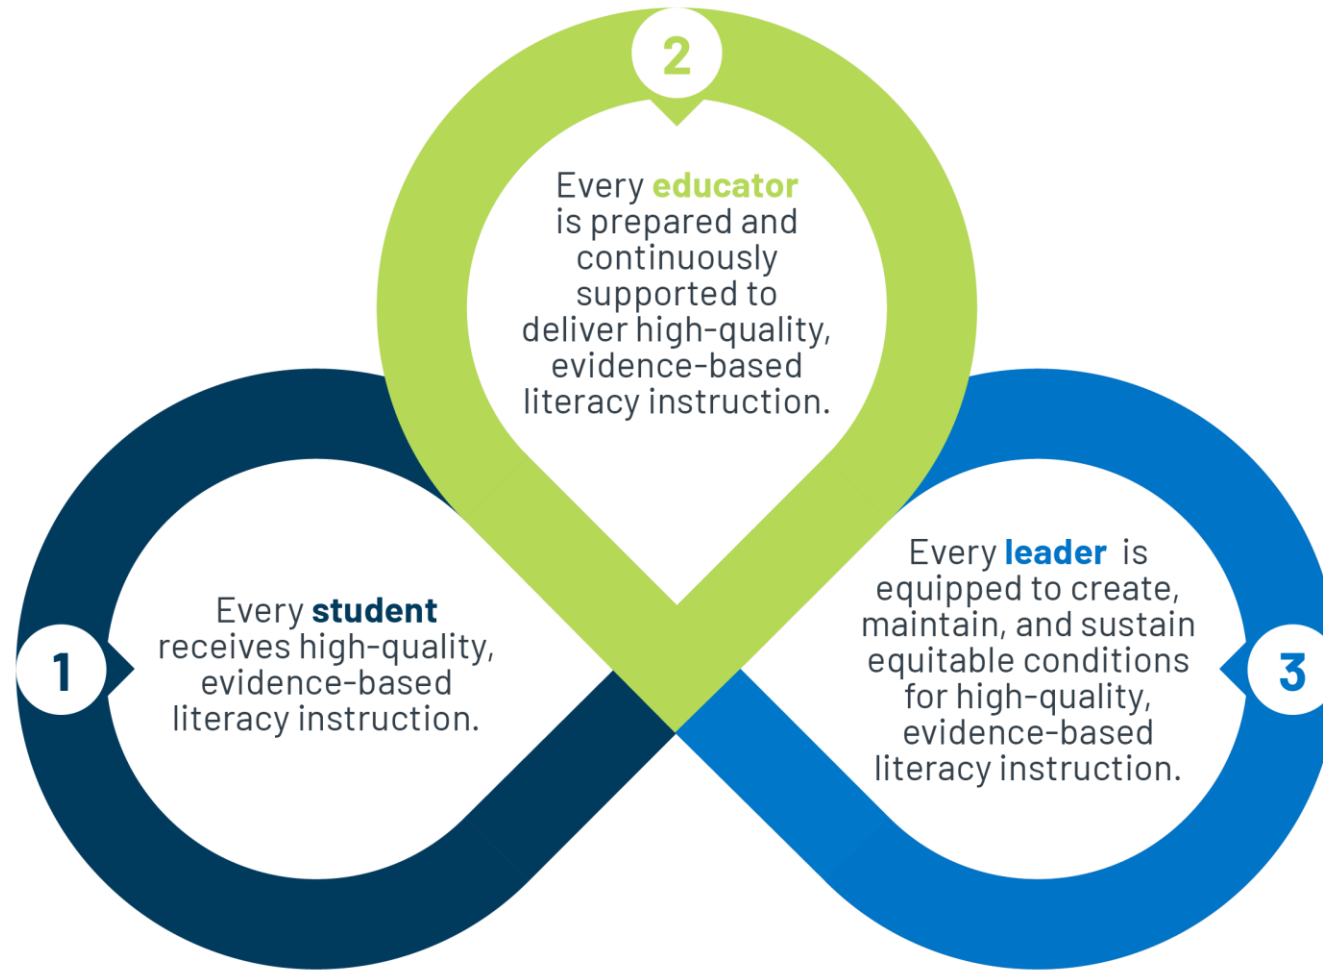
2

Every educator is prepared and continuously supported to deliver high-quality, evidence-based literacy instruction.

1

Every student receives high-quality, evidence-based literacy instruction.

3

Every leader is equipped to create, maintain, and sustain equitable conditions for high-quality, evidence-based literacy instruction.